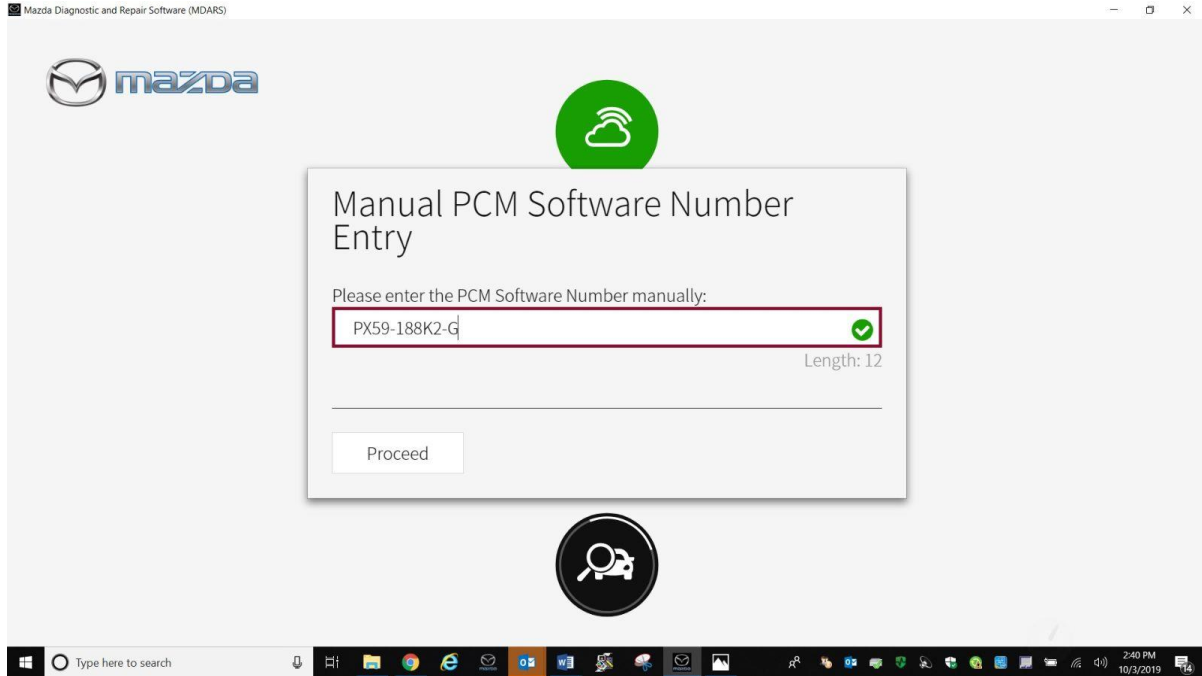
Mazda Diagnostic and Repair Software (MDARS)

mazda

Manual PCM Software Number Entry

Please enter the PCM Software Number manually:

PX59-188K2-G

Length: 12

Proceed

Type here to search

2:40 PM
10/3/2019

14